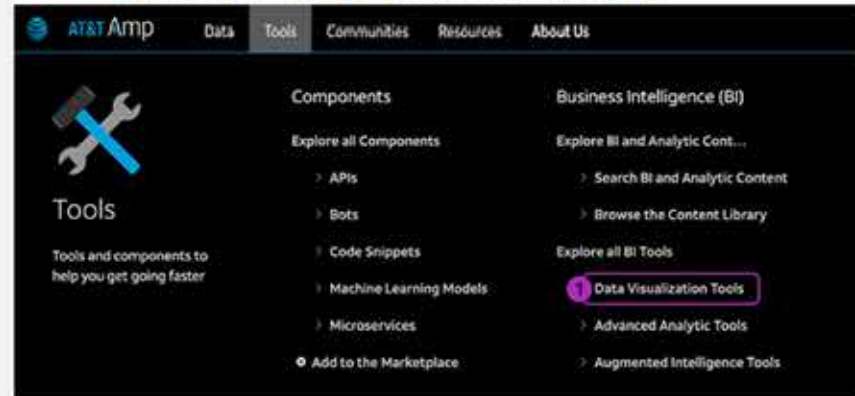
AT&T Amp Data Tools Communities Resources About Us

Tools

Tools and components to help you get going faster

Components

Explore all Components

> APIs

> Bots

> Code Snippets

> Machine Learning Models

> Microservices

Add to the Marketplace

Business Intelligence (BI)

Explore BI and Analytic Cont...

> Search BI and Analytic Content

> Browse the Content Library

Explore all BI Tools

1 Data Visualization Tools

> Advanced Analytic Tools

> Augmented Intelligence Tools